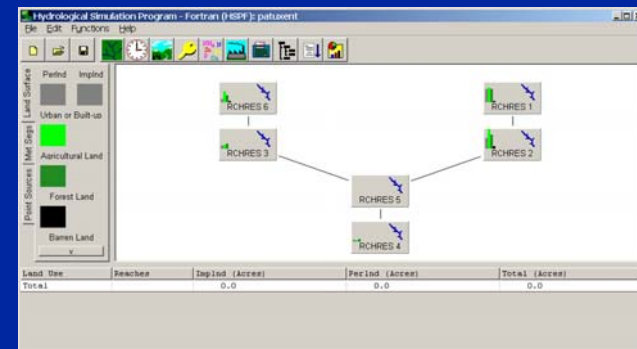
Hydrological Simulation Program - Fortran (HSPF): patuxent

File Edit Functions Help

Land Surface
Met Segs
Point Sources

Perlnd Implnd

Urban or Built-up

Agricultural Land

Forest Land

Barren Land

v

RCHRES 6
RCHRES 3
RCHRES 1
RCHRES 2
RCHRES 5
RCHRES 4

| Land Use | Reaches | Implnd (Acres) | Perlnd (Acres) | Total (Acres) |
|---|---|---|---|---|
| Total | | 0.0 | 0.0 | 0.0 |